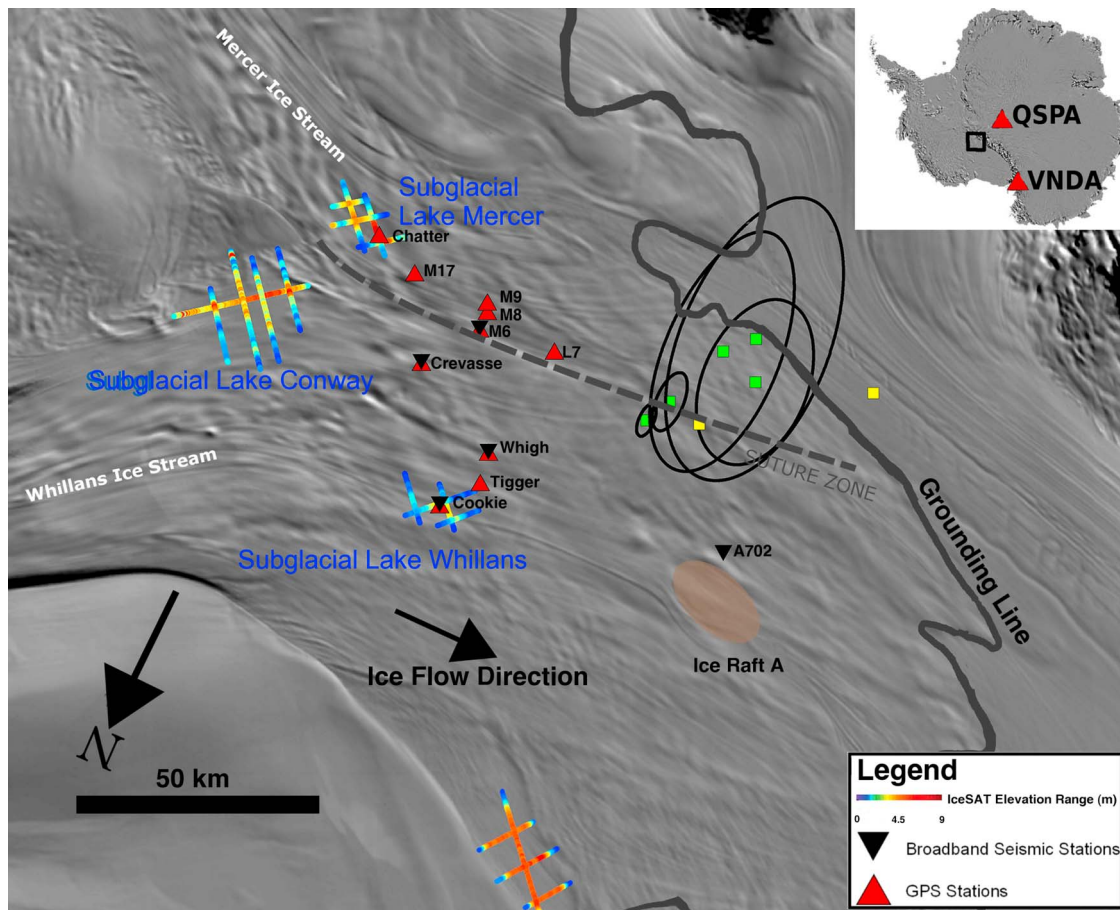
Mercer Ice Stream

Subglacial Lake Mercer

Chatter

M17

M9

M8

M6

L7

Crevasse

Subglacial Lake Conway

Whillans Ice Stream

Whigh

Tigger

Cookie

Subglacial Lake Whillans

SUTURE ZONE

Grounding Line

A702

Ice Raft A

Ice Flow Direction

N

50 km

QSPA

VNDA

Legend

IceSAT Elevation Range (m)

0 4.5 9

Broadband Seismic Stations

GPS Stations